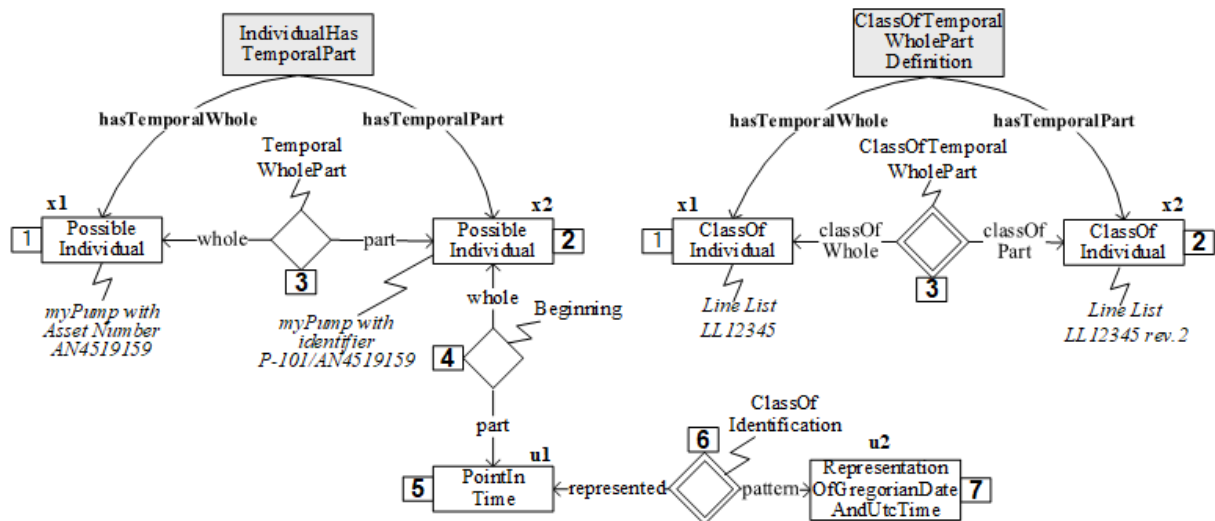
IndividualHas TemporalPart

hasTemporalWhole

hasTemporalPart

Temporal WholePart

x1

1 Possible Individual

whole

part

3

x2

Possible Individual 2

myPump with Asset Number AN4519159

myPump with identifier P-101/AN4519159

whole

Beginning

4

part

ClassOfTemporal WholePart Definition

hasTemporalWhole

hasTemporalPart

ClassOfTemporal WholePart

x1

1 ClassOf Individual

classOf Whole

classOf Part

3

x2

ClassOf Individual 2

Line List LL12345

Line List LL12345 rev.2

ClassOf Identification

6

u1

5 PointIn Time

represented

pattern

u2

Representation OfGregorianDate AndUtcTime 7